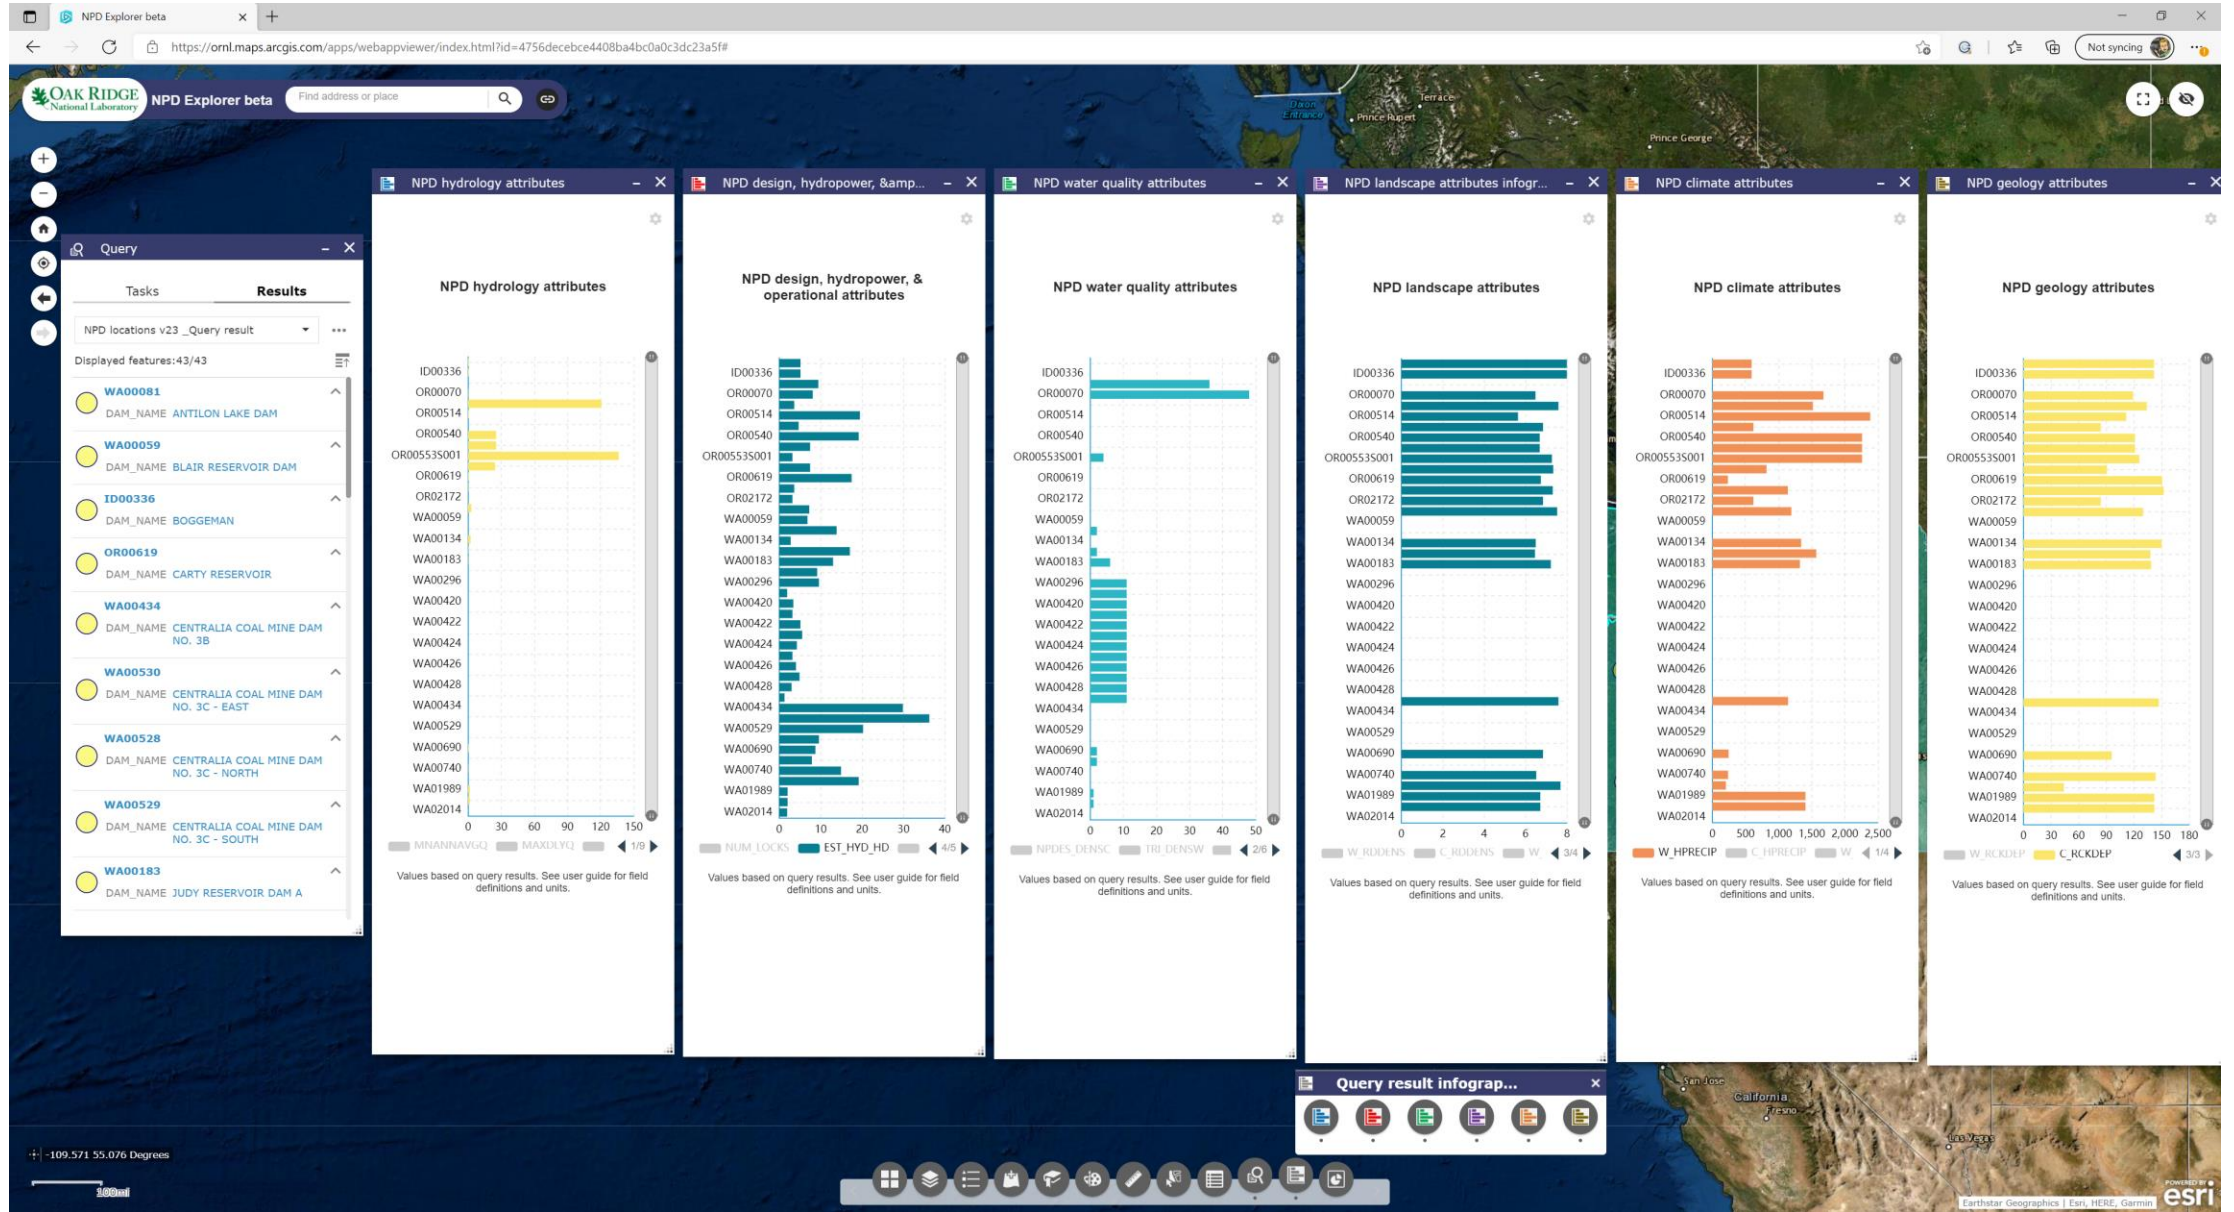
NPD Explorer beta
https://ornl.maps.arcgis.com/apps/webappviewer/index.html?id=4756decebce4408ba4bc0a0c3dc23a5f#
Not syncing

OAK RIDGE National Laboratory NPD Explorer beta
Find address or place

Dixon Entrance Prince Rupert Terrace Prince George

Query
Tasks Results
NPD locations v23 _Query result
Displayed features:43/43
WA00081 DAM_NAME ANTILON LAKE DAM
WA00059 DAM_NAME BLAIR RESERVOIR DAM
ID00336 DAM_NAME BOGGEMAN
OR00619 DAM_NAME CARTY RESERVOIR
WA00434 DAM_NAME CENTRALIA COAL MINE DAM NO. 3B
WA00530 DAM_NAME CENTRALIA COAL MINE DAM NO. 3C - EAST
WA00528 DAM_NAME CENTRALIA COAL MINE DAM NO. 3C - NORTH
WA00529 DAM_NAME CENTRALIA COAL MINE DAM NO. 3C - SOUTH
WA00183 DAM_NAME JUDY RESERVOIR DAM A

NPD hydrology attributes
NPD hydrology attributes
ID00336 OR00070 OR00514 OR00540 OR00553S001 OR00619 OR02172 WA00059 WA00134 WA00183 WA00296 WA00420 WA00422 WA00424 WA00426 WA00428 WA00434 WA00529 WA00690 WA00740 WA01989 WA02014
0 30 60 90 120 150
MNANNAVGQ MAXDLYQ 1/9
Values based on query results. See user guide for field definitions and units.

NPD design, hydropower, &amp...
NPD design, hydropower, & operational attributes
ID00336 OR00070 OR00514 OR00540 OR00553S001 OR00619 OR02172 WA00059 WA00134 WA00183 WA00296 WA00420 WA00422 WA00424 WA00426 WA00428 WA00434 WA00529 WA00690 WA00740 WA01989 WA02014
0 10 20 30 40
NUM_LOCKS EST_HYD_HD 4/5
Values based on query results. See user guide for field definitions and units.

NPD water quality attributes
NPD water quality attributes
ID00336 OR00070 OR00514 OR00540 OR00553S001 OR00619 OR02172 WA00059 WA00134 WA00183 WA00296 WA00420 WA00422 WA00424 WA00426 WA00428 WA00434 WA00529 WA00690 WA00740 WA01989 WA02014
0 10 20 30 40 50
NPDES_DENSC TRI_DENSW 2/6
Values based on query results. See user guide for field definitions and units.

NPD landscape attributes infogr...
NPD landscape attributes
ID00336 OR00070 OR00514 OR00540 OR00553S001 OR00619 OR02172 WA00059 WA00134 WA00183 WA00296 WA00420 WA00422 WA00424 WA00426 WA00428 WA00434 WA00529 WA00690 WA00740 WA01989 WA02014
0 2 4 6 8
W_RDDENS C_RDDENS W 3/4
Values based on query results. See user guide for field definitions and units.

NPD climate attributes
NPD climate attributes
ID00336 OR00070 OR00514 OR00540 OR00553S001 OR00619 OR02172 WA00059 WA00134 WA00183 WA00296 WA00420 WA00422 WA00424 WA00426 WA00428 WA00434 WA00529 WA00690 WA00740 WA01989 WA02014
0 500 1,000 1,500 2,000 2,500
W_HPRECIP C_HPRECIP W 1/4
Values based on query results. See user guide for field definitions and units.

NPD geology attributes
NPD geology attributes
ID00336 OR00070 OR00514 OR00540 OR00553S001 OR00619 OR02172 WA00059 WA00134 WA00183 WA00296 WA00420 WA00422 WA00424 WA00426 WA00428 WA00434 WA00529 WA00690 WA00740 WA01989 WA02014
0 30 60 90 120 150 180
W_RCKDEP C_RCKDEP 3/3
Values based on query results. See user guide for field definitions and units.

Query result infograp...

San Jose California Fresno Las Vegas
-109.571 55.076 Degrees
100mi
Earthstar Geographics | Esri, HERE, Garmin
POWERED BY esri